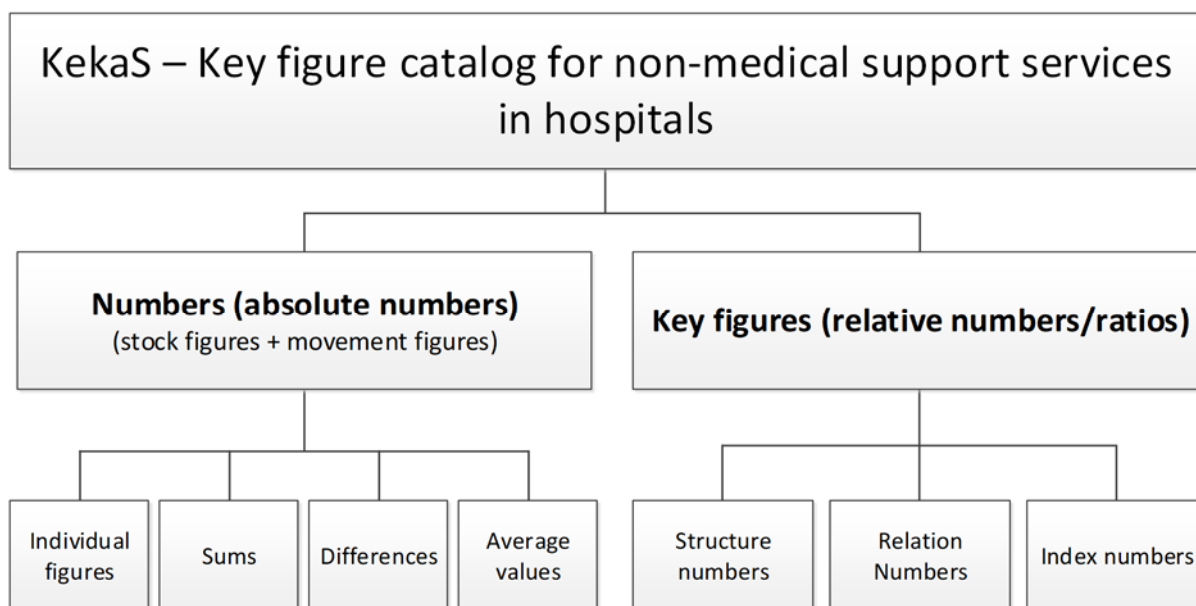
KekaS – Key figure catalog for non-medical support services in hospitals

**Numbers (absolute numbers)**
(stock figures + movement figures)

**Key figures (relative numbers/ratios)**

Individual figures

Sums

Differences

Average values

Structure numbers

Relation Numbers

Index numbers